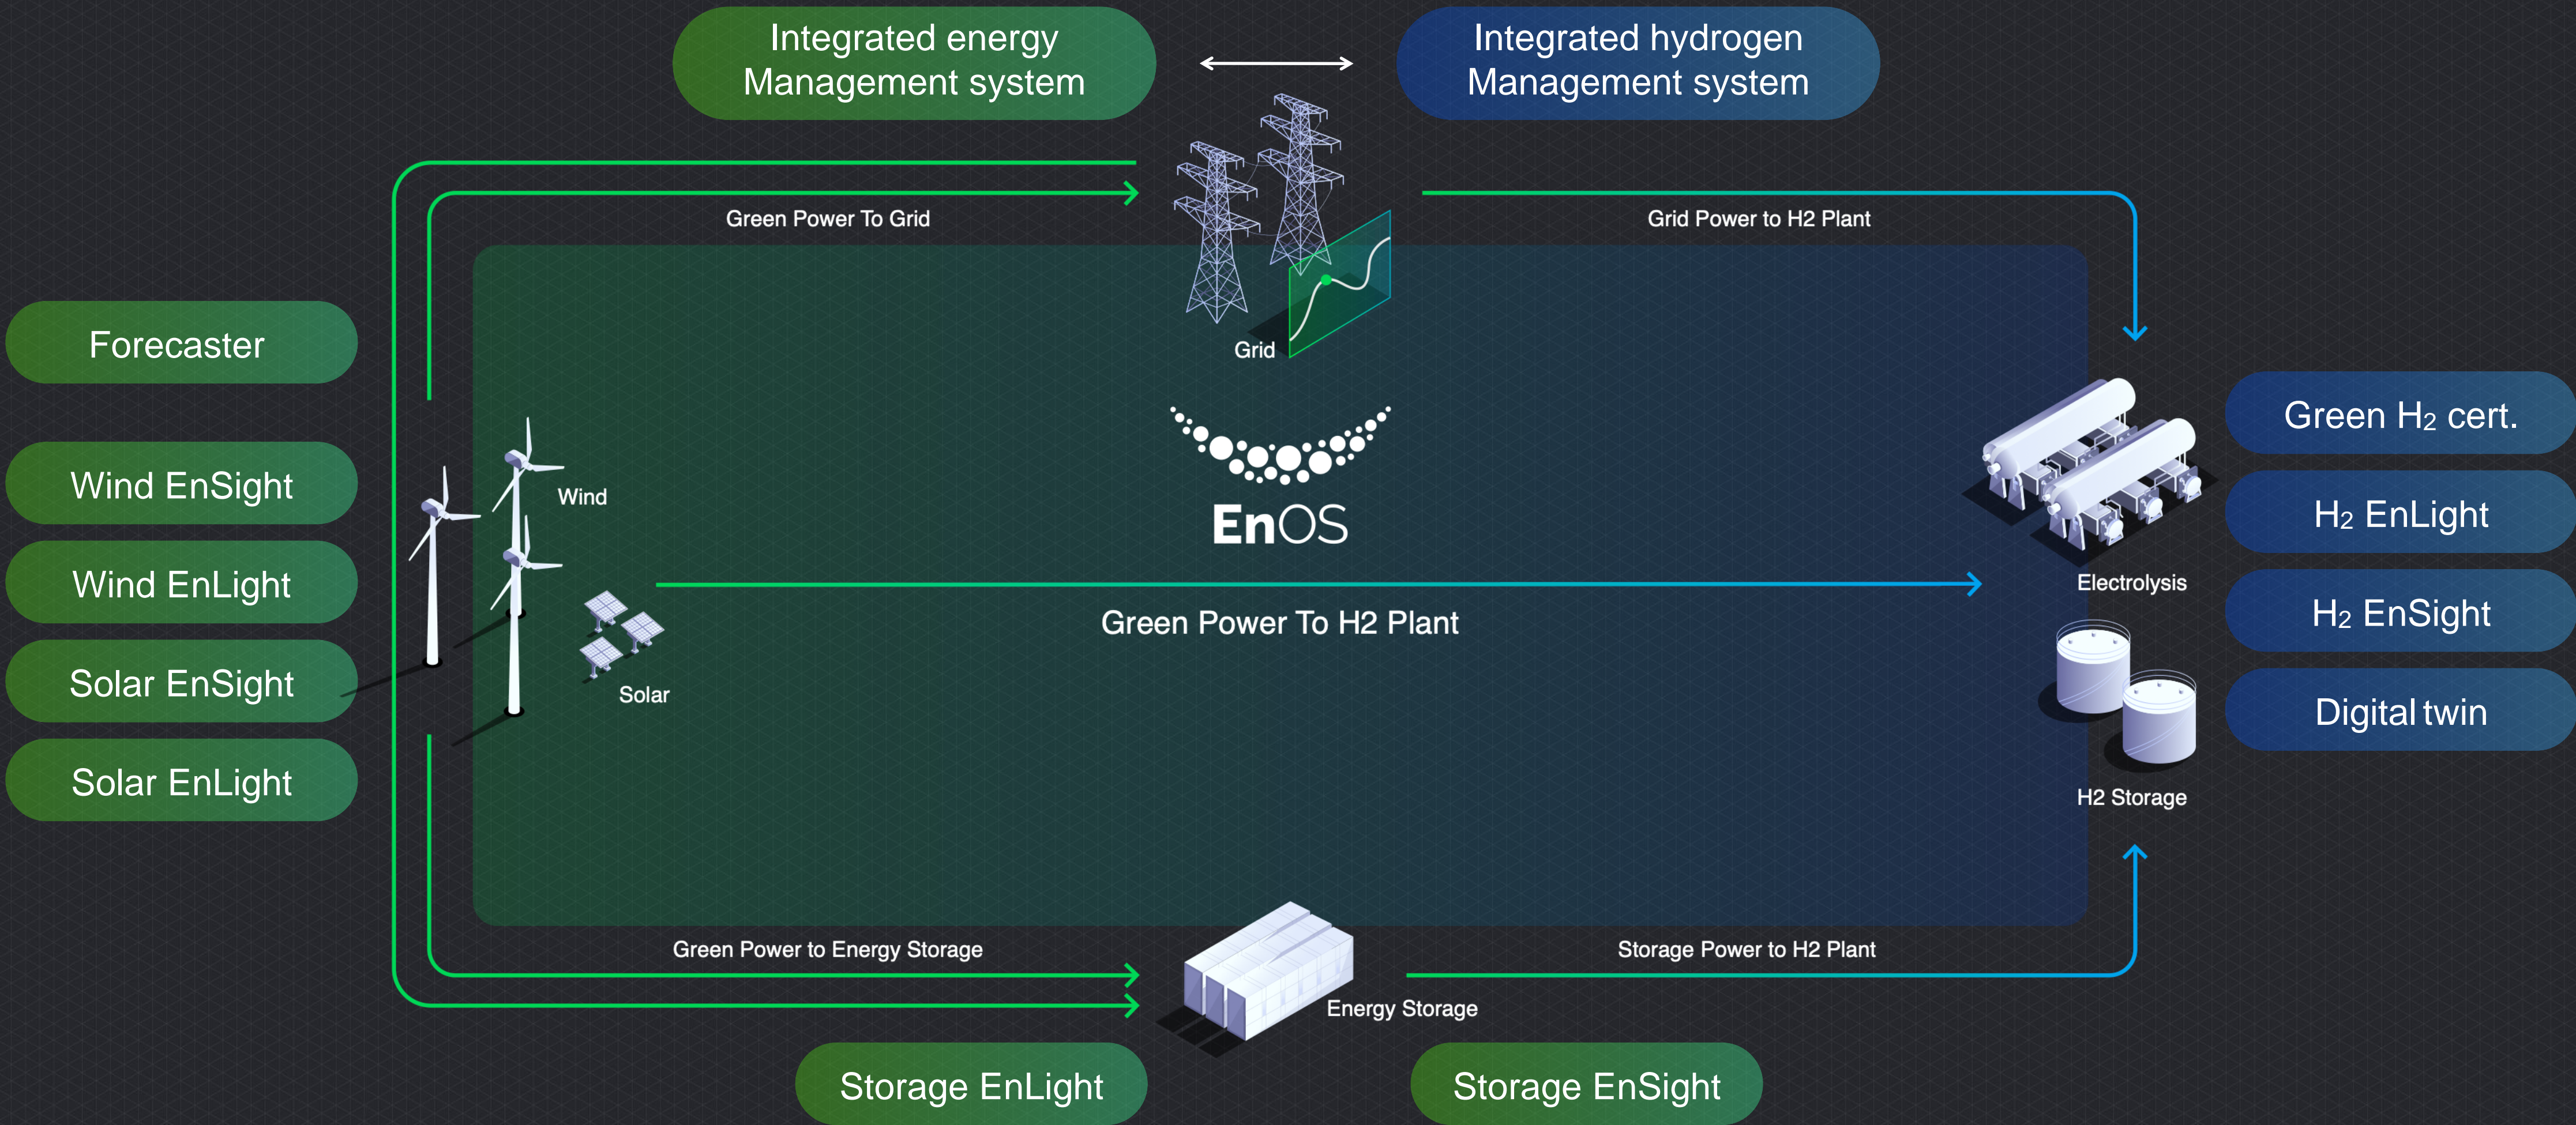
Integrated energy Management system

Integrated hydrogen Management system

Green Power To Grid

Grid Power to H2 Plant

Grid

Forecaster

Wind EnSight

Wind EnLight

Solar EnSight

Solar EnLight

Wind

Solar

EnOS

Green Power To H2 Plant

Green $H_2$ cert.

$H_2$ EnLight

$H_2$ EnSight

Digital twin

Electrolysis

H2 Storage

Green Power to Energy Storage

Storage Power to H2 Plant

Energy Storage

Storage EnLight

Storage EnSight